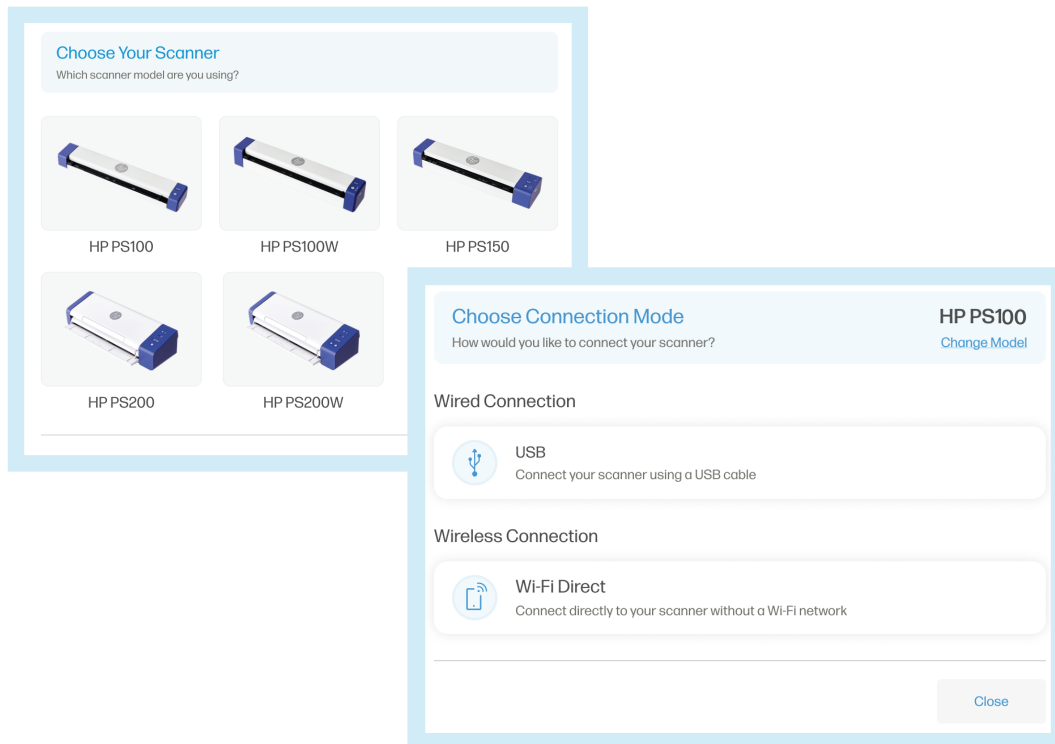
Choose Your Scanner
Which scanner model are you using?

HP PS100

HP PS100W

HP PS150

HP PS200

HP PS200W

Choose Connection Mode
How would you like to connect your scanner?

HP PS100
Change Model

Wired Connection

USB
Connect your scanner using a USB cable

Wireless Connection

Wi-Fi Direct
Connect directly to your scanner without a Wi-Fi network

Close